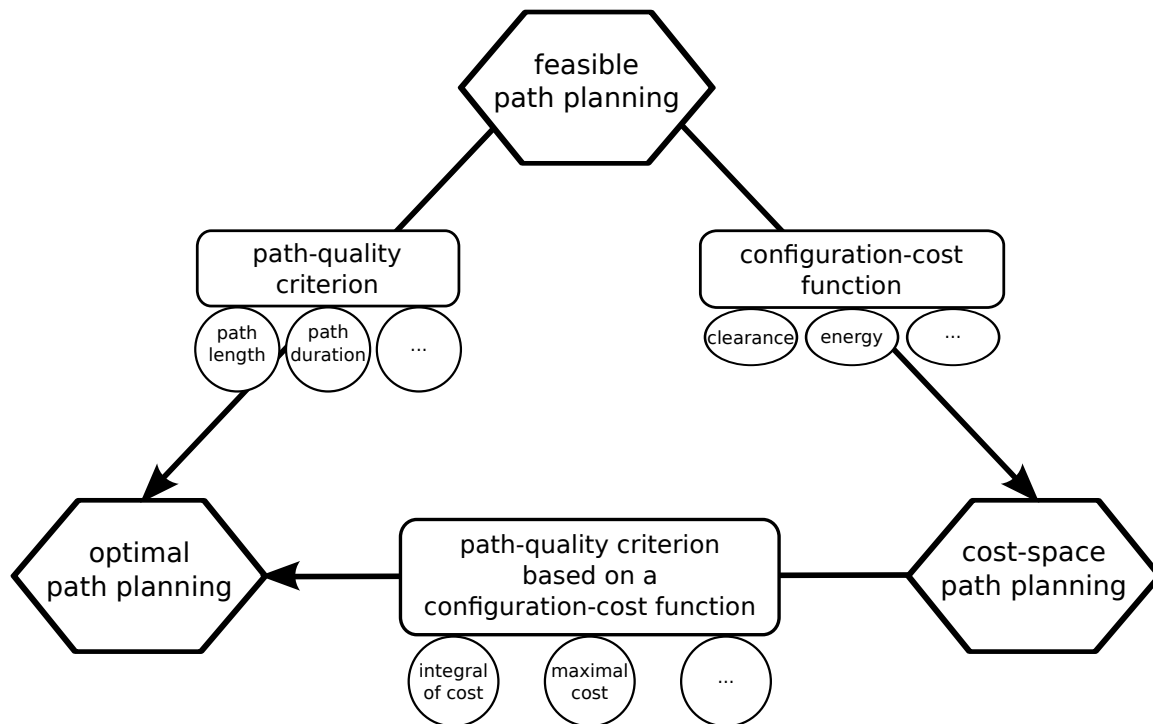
feasible path planning

path-quality criterion

path length

path duration

...

configuration-cost function

clearance

energy

...

optimal path planning

path-quality criterion based on a configuration-cost function

integral of cost

maximal cost

...

cost-space path planning